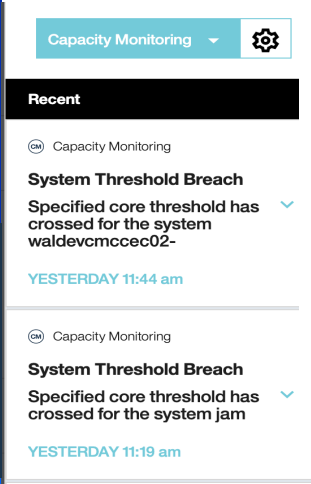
Capacity Monitoring

Recent

CM Capacity Monitoring

System Threshold Breach

Specified core threshold has crossed for the system waldevcmccec02-

YESTERDAY 11:44 am

CM Capacity Monitoring

System Threshold Breach

Specified core threshold has crossed for the system jam

YESTERDAY 11:19 am